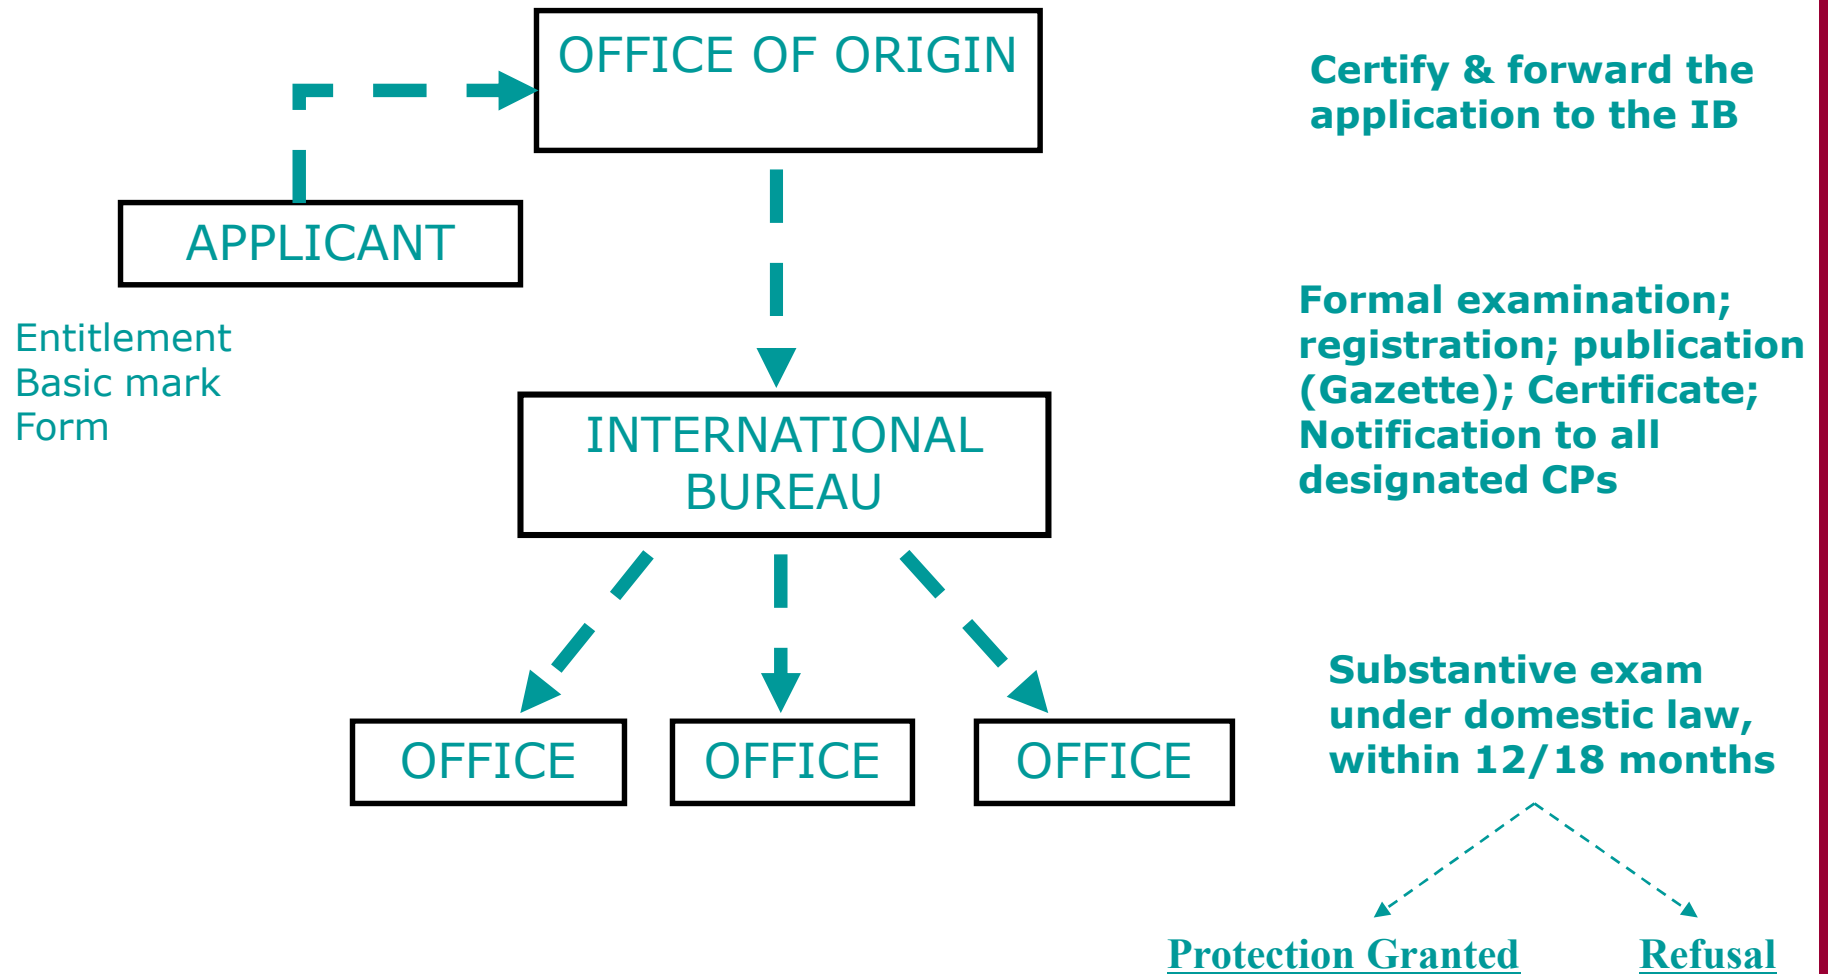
OFFICE OF ORIGIN

Certify & forward the application to the IB

APPLICANT

Entitlement
Basic mark
Form

INTERNATIONAL BUREAU

Formal examination; registration; publication (Gazette); Certificate; Notification to all designated CPs

OFFICE

OFFICE

OFFICE

Substantive exam under domestic law, within 12/18 months

Protection Granted

Refusal